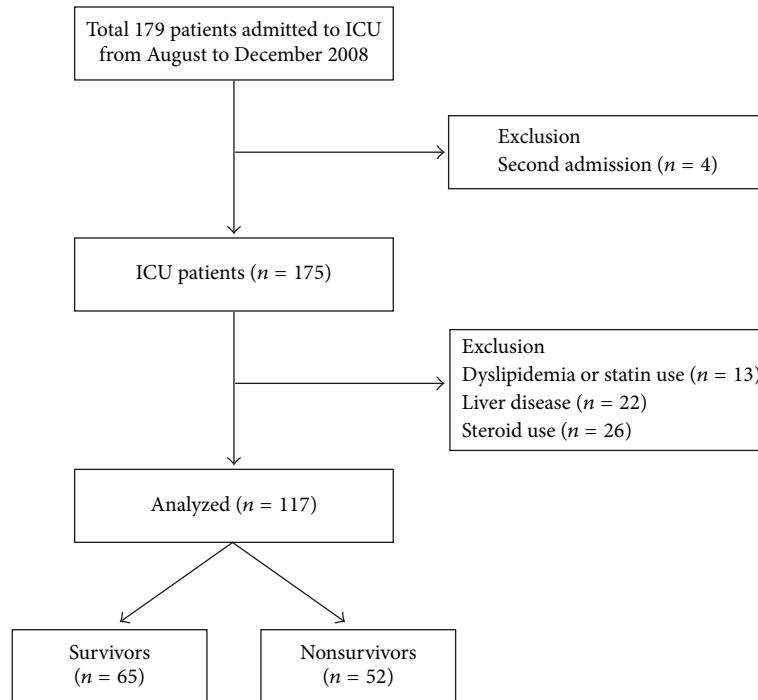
Total 179 patients admitted to ICU from August to December 2008

Exclusion
Second admission ($n$ = 4)

ICU patients ($n$ = 175)

Exclusion
Dyslipidemia or statin use ($n$ = 13)
Liver disease ($n$ = 22)
Steroid use ($n$ = 26)

Analyzed ($n$ = 117)

Survivors
($n$ = 65)

Nonsurvivors
($n$ = 52)